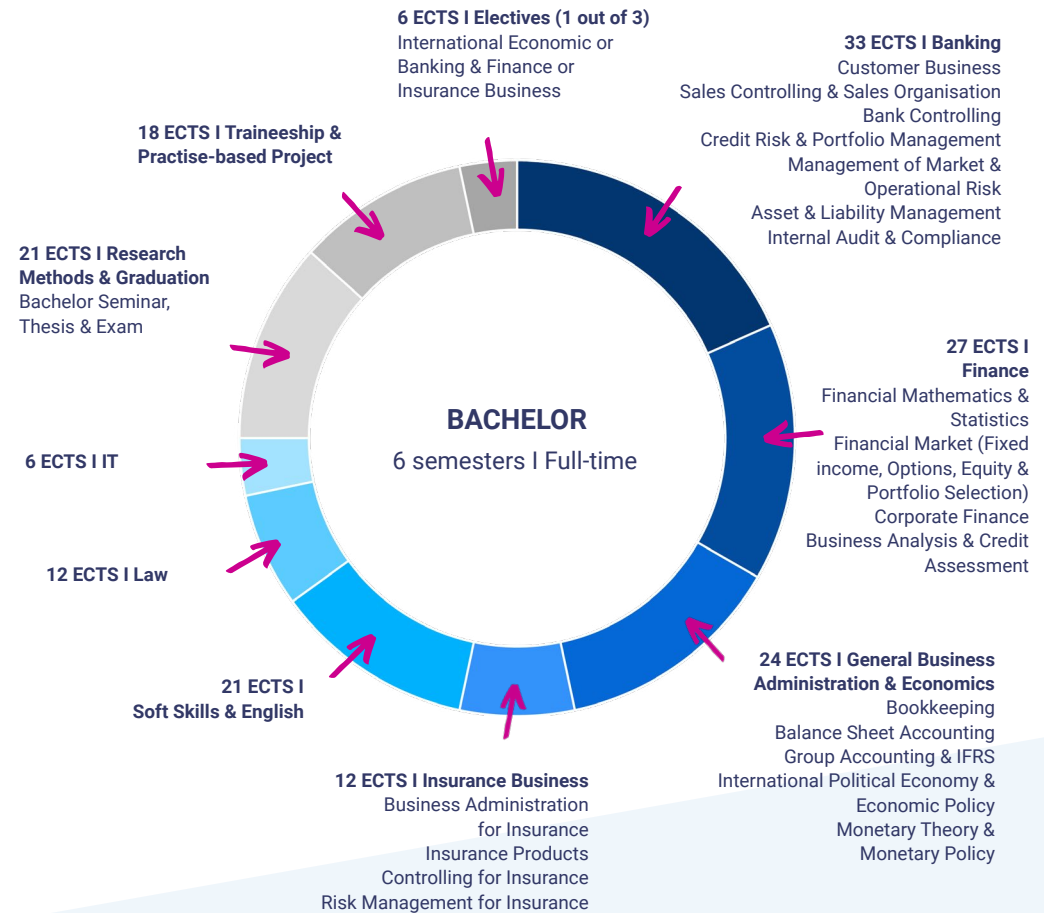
6 ECTS I Electives (1 out of 3)
International Economic or Banking & Finance or Insurance Business

33 ECTS I Banking
Customer Business
Sales Controlling & Sales Organisation
Bank Controlling
Credit Risk & Portfolio Management
Management of Market & Operational Risk
Asset & Liability Management
Internal Audit & Compliance

18 ECTS I Traineeship & Practise-based Project

21 ECTS I Research Methods & Graduation
Bachelor Seminar, Thesis & Exam

27 ECTS I Finance
Financial Mathematics & Statistics
Financial Market (Fixed income, Options, Equity & Portfolio Selection)
Corporate Finance
Business Analysis & Credit Assessment

BACHELOR
6 semesters I Full-time

6 ECTS I IT

12 ECTS I Law

21 ECTS I Soft Skills & English

24 ECTS I General Business Administration & Economics
Bookkeeping
Balance Sheet Accounting
Group Accounting & IFRS
International Political Economy & Economic Policy
Monetary Theory & Monetary Policy

12 ECTS I Insurance Business
Business Administration for Insurance
Insurance Products
Controlling for Insurance
Risk Management for Insurance